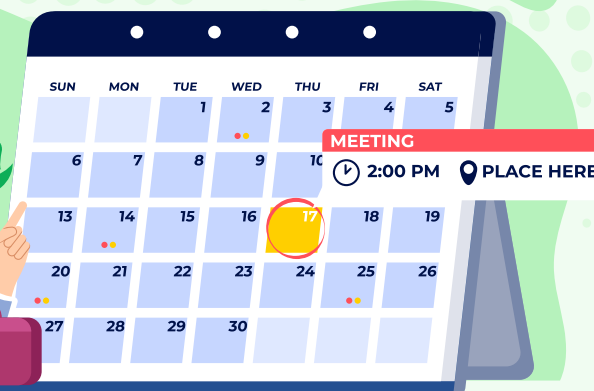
SUN MON TUE WED THU FRI SAT

| SUN | MON | TUE | WED | THU | FRI | SAT |
|---|---|---|---|---|---|---|
| | | 1 | 2 | 3 | 4 | 5 |
| 6 | 7 | 8 | 9 | 10 | | |
| 13 | 14 | 15 | 16 | 17 | 18 | 19 |
| 20 | 21 | 22 | 23 | 24 | 25 | 26 |
| 27 | 28 | 29 | 30 | | | |

MEETING
2:00 PM PLACE HERE